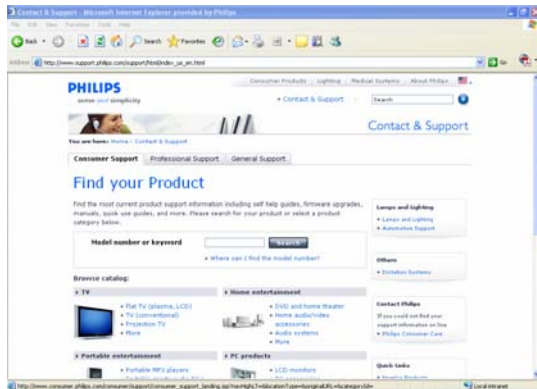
Contact & Support - Microsoft Internet Explorer provided by Philips

File Edit View Favorites Tools Help

Back Search Favorites

Address http://www.support.philips.com/support/html/index_us_en.html Go

Consumer Products | Lighting | Medical Systems | About Philips

PHILIPS

sense and simplicity

• Contact & Support Search

Contact & Support

You are here: Home › Contact & Support

Consumer Support | Professional Support | General Support

Find your Product

Find the most current product support information including self help guides, firmware upgrades, manuals, quick use guides, and more. Please search for your product or select a product category below.

Model number or keyword Search

• Where can I find the model number?

Browse catalog:

• TV
• Flat TV (plasma, LCD)
• TV (conventional)
• Projection TV
• More

• Home entertainment
• DVD and home theater
• Home audio/video accessories
• Audio systems
• More

• Portable entertainment
• Portable MP3 players

• PC products
• LCD monitors

Lamps and Lighting
• Lamps and Lighting
• Automotive Support

Others
• Dictation Systems

Contact Philips
If you could not find your support information on line
• Philips Consumer Care

Quick links

http://www.consumer.philips.com/consumer/support/consumer_support_landing.jsp?navHighLT=&location=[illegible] Local intranet